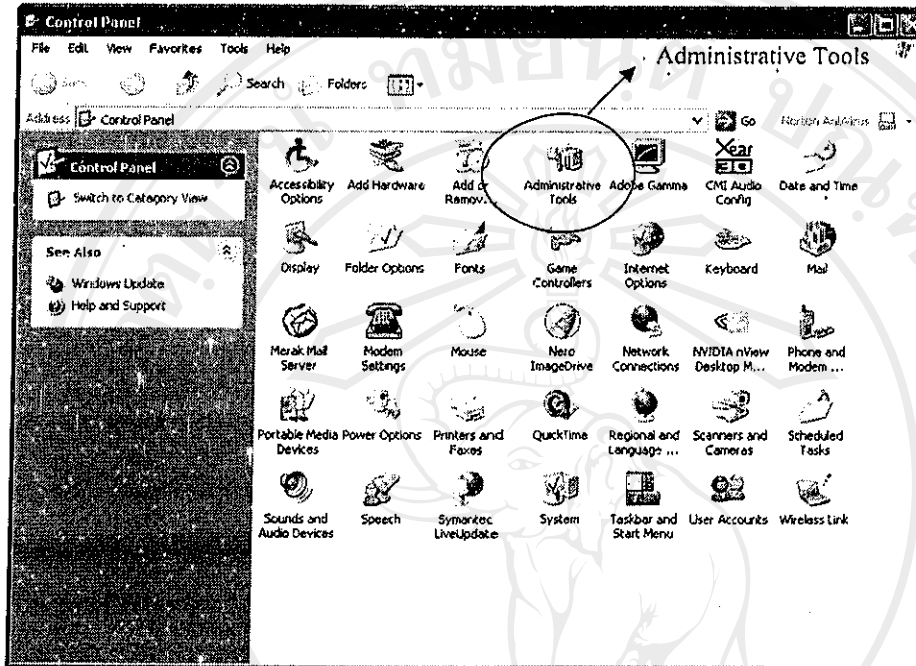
Control Panel

File Edit View Favorites Tools Help

Back Search Folders

Administrative Tools

Address Control Panel

Go Norton AntiVirus

Control Panel

Switch to Category View

See Also

Windows Update

Help and Support

Accessibility Options

Add Hardware

Add or Remov...

Administrative Tools

Adobe Gamma

CMI Audio Config

Date and Time

Display

Folder Options

Fonts

Game Controllers

Internet Options

Keyboard

Mail

Merak Mail Server

Modem Settings

Mouse

Nero ImageDrive

Network Connections

NVIDIA nView Desktop M...

Phone and Modem ...

Portable Media Devices

Power Options

Printers and Faxes

QuickTime

Regional and Language ...

Scanners and Cameras

Scheduled Tasks

Sounds and Audio Devices

Speech

Symantec LiveUpdate

System

Taskbar and Start Menu

User Accounts

Wireless Link